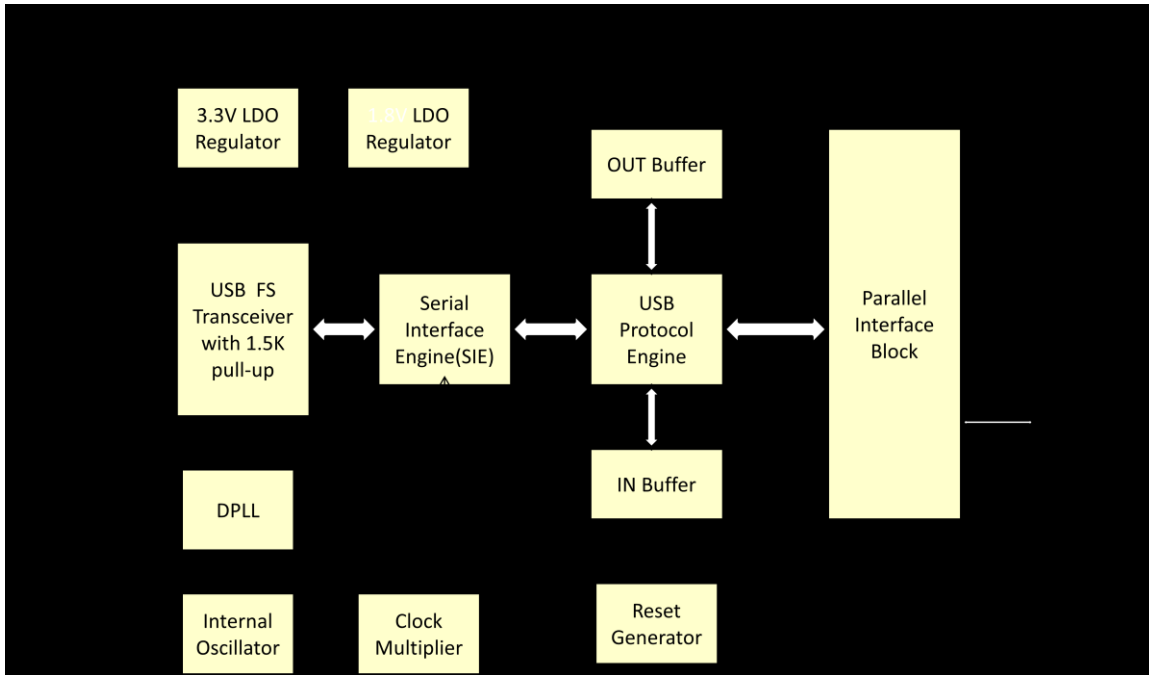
3.3V LDO Regulator

1.8V LDO Regulator

OUT Buffer

USB FS Transceiver with 1.5K pull-up

Serial Interface Engine(SIE)

USB Protocol Engine

Parallel Interface Block

IN Buffer

DPLL

Internal Oscillator

Clock Multiplier

Reset Generator